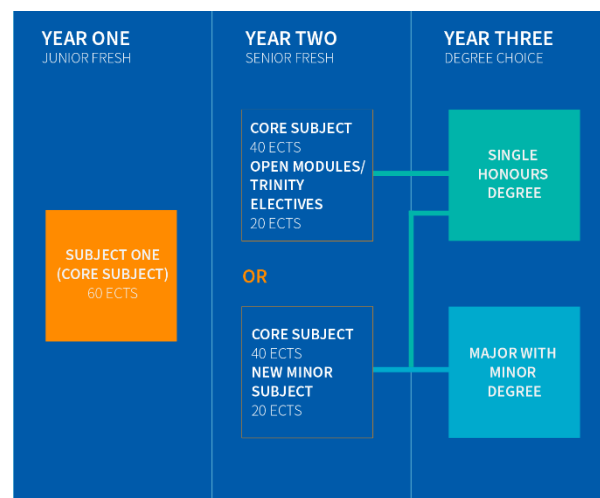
YEAR ONE
JUNIOR FRESH

YEAR TWO
SENIOR FRESH

YEAR THREE
DEGREE CHOICE

SUBJECT ONE (CORE SUBJECT)
60 ECTS

CORE SUBJECT
40 ECTS
OPEN MODULES/ TRINITY ELECTIVES
20 ECTS

OR

CORE SUBJECT
40 ECTS
NEW MINOR SUBJECT
20 ECTS

SINGLE HONOURS DEGREE

MAJOR WITH MINOR DEGREE